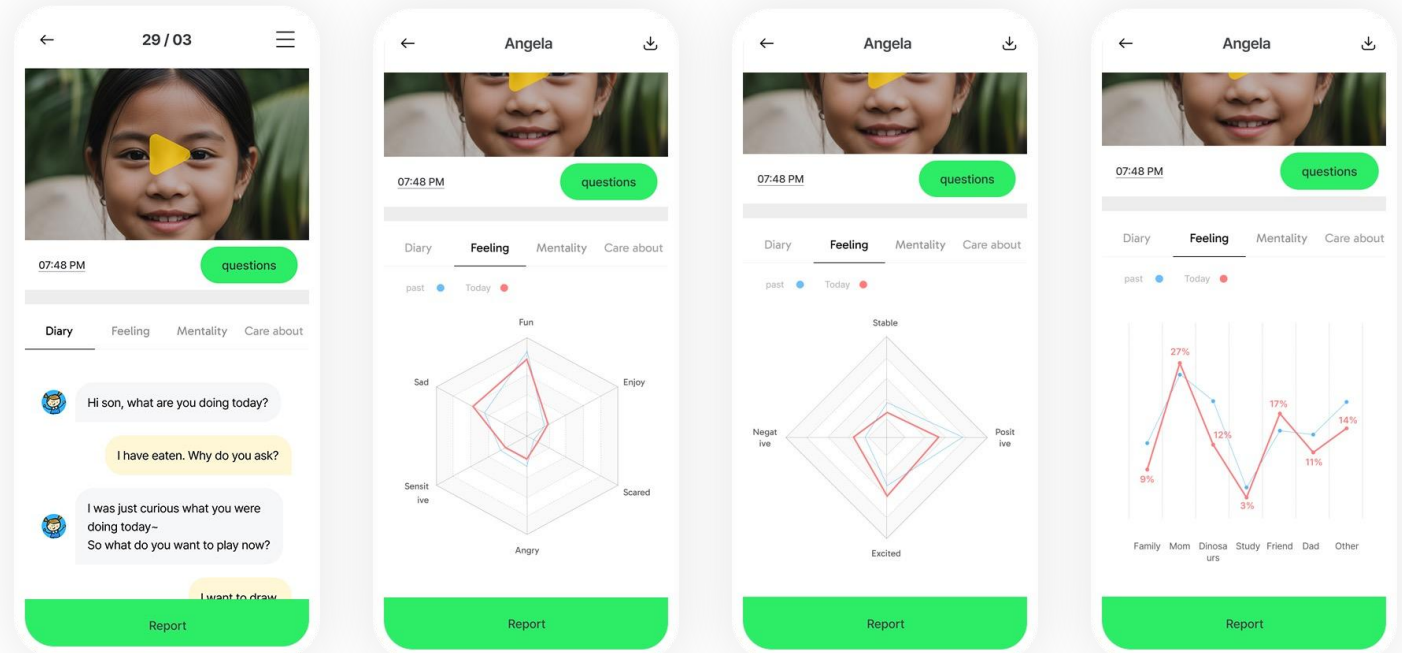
29 / 03

07:48 PM

questions

Diary Feeling Mentality Care about

Hi son, what are you doing today?

I have eaten. Why do you ask?

I was just curious what you were doing today~
So what do you want to play now?

I want to draw

Report

Angela

07:48 PM

questions

Diary Feeling Mentality Care about

past Today

Fun

Enjoy

Scared

Angry

Sensitive

Sad

Report

Angela

07:48 PM

questions

Diary Feeling Mentality Care about

past Today

Stable

Positive

Excited

Negative

Report

Angela

07:48 PM

questions

Diary Feeling Mentality Care about

past Today

27%

12%

17%

14%

9%

3%

11%

Family Mom Dinosaurs Study Friend Dad Other

Report